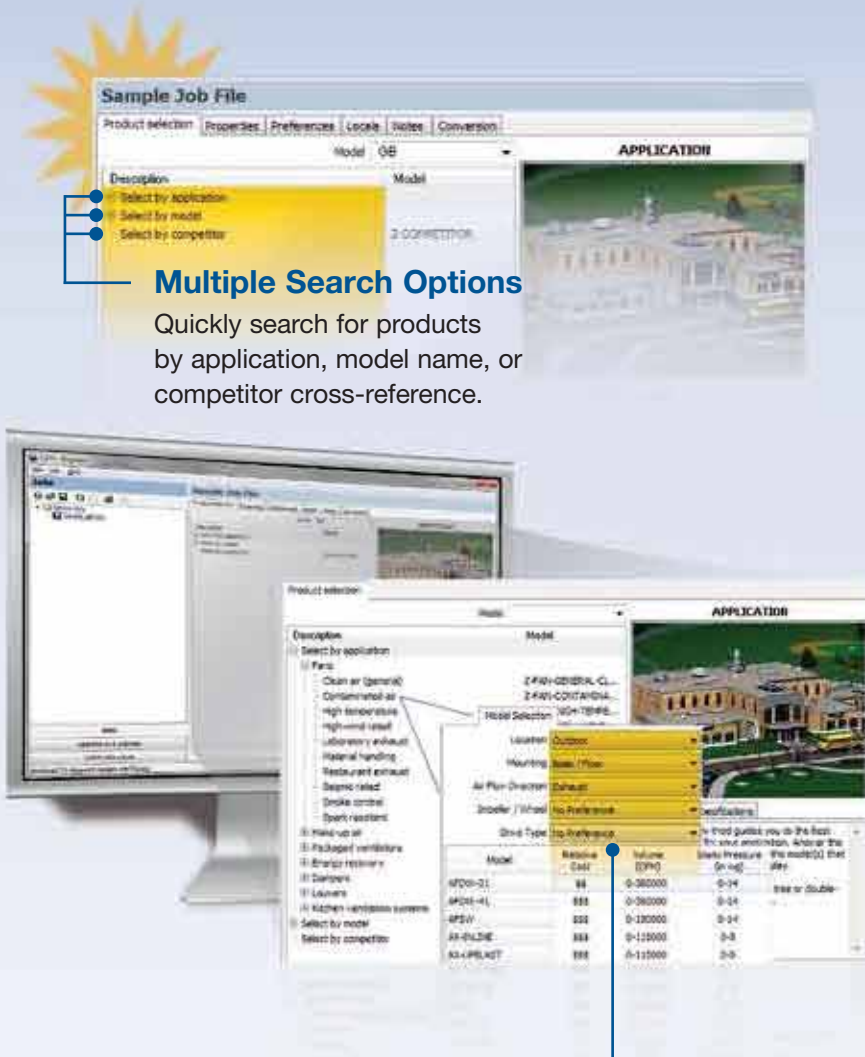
Sample Job File

Product selection | Properties | Preferences | Locale | Notes | Conversion

Model GB

APPLICATION

Description

Model

Select by application

Select by model

Select by competitor

Z-COMPETITOR

Multiple Search Options

Quickly search for products by application, model name, or competitor cross-reference.

Product selection

Model

APPLICATION

Description

Model

Select by application

Fans

Clean air (general)

Z-FAN-GENERAL-CL...

Contaminated air

Z-FAN-CONTAMINA...

High temperature

HIGH-TEMPE...

High wind rated

Laboratory exhaust

Material handling

Restaurant exhaust

Seismic rated

Smoke control

Spark resistant

Make-up air

Packaged ventilators

Energy recovery

Dampers

Louvers

Kitchen ventilation systems

Select by model

Select by competitor

Model Selection

Location Outdoor

Mounting Base / Floor

Air Flow Direction Exhaust

Impeller / Wheel No Preference

Drive Type No Preference

Specifications

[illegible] guides you to the best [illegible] your environment. Answer the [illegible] the model(s) that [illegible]

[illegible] or double-

| Model | Relative Cost | Volume (CFM) | Static Pressure (in wg) |
|---|---|---|---|
| APDW-21 | $$ | 0-380000 | 0-14 |
| APDW-41 | $$$ | 0-380000 | 0-14 |
| APSW | $$$ | 0-180000 | 0-14 |
| AX-INLINE | $$$ | 0-110000 | 0-8 |
| AX-UPBLAST | $$$ | 0-110000 | 0-8 |